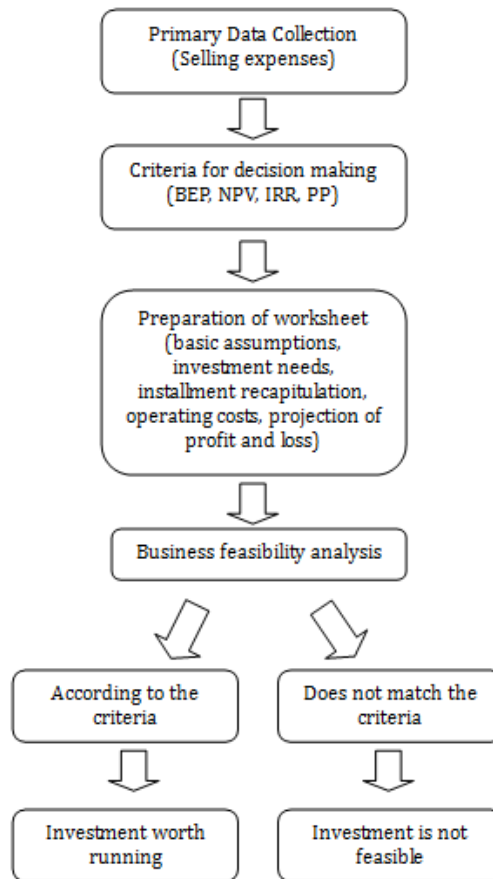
Primary Data Collection
(Selling expenses)

Criteria for decision making
(BEP, NPV, IRR, PP)

Preparation of worksheet
(basic assumptions, investment needs, installment recapitulation, operating costs, projection of profit and loss)

Business feasibility analysis

According to the criteria

Does not match the criteria

Investment worth running

Investment is not feasible